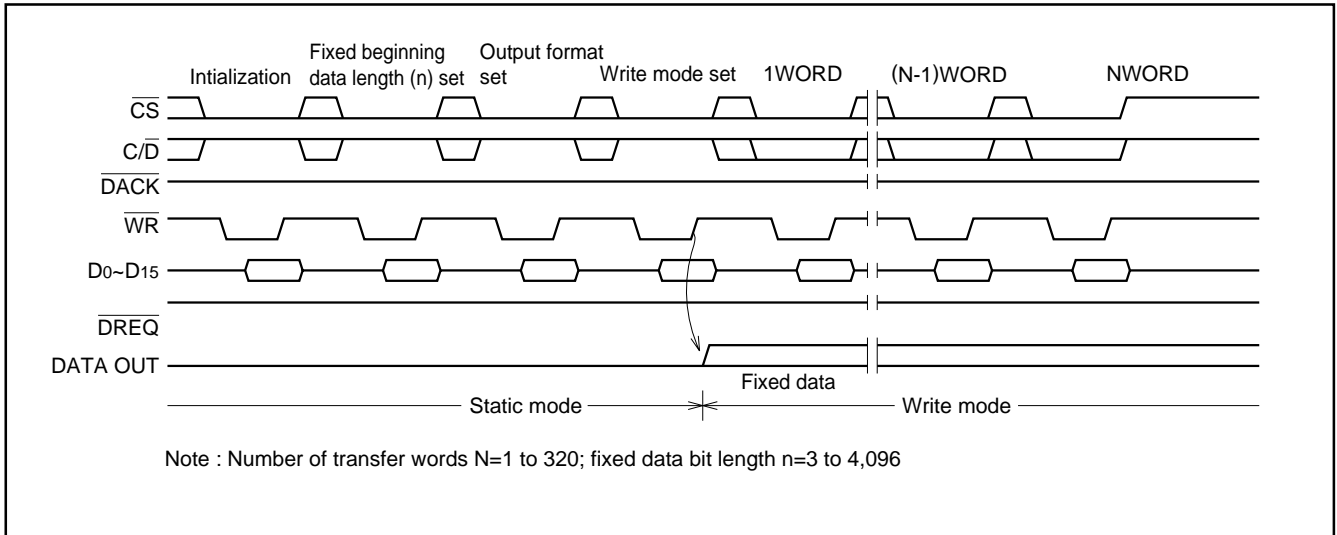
Intialization

Fixed beginning data length (n) set

Output format set

Write mode set

1WORD

(N-1)WORD

NWORD

$\overline{CS}$

$C/\overline{D}$

$\overline{DACK}$

$\overline{WR}$

$D_0$~$D_{15}$

$\overline{DREQ}$

DATA OUT

Fixed data

Static mode

Write mode

Note : Number of transfer words N=1 to 320; fixed data bit length n=3 to 4,096